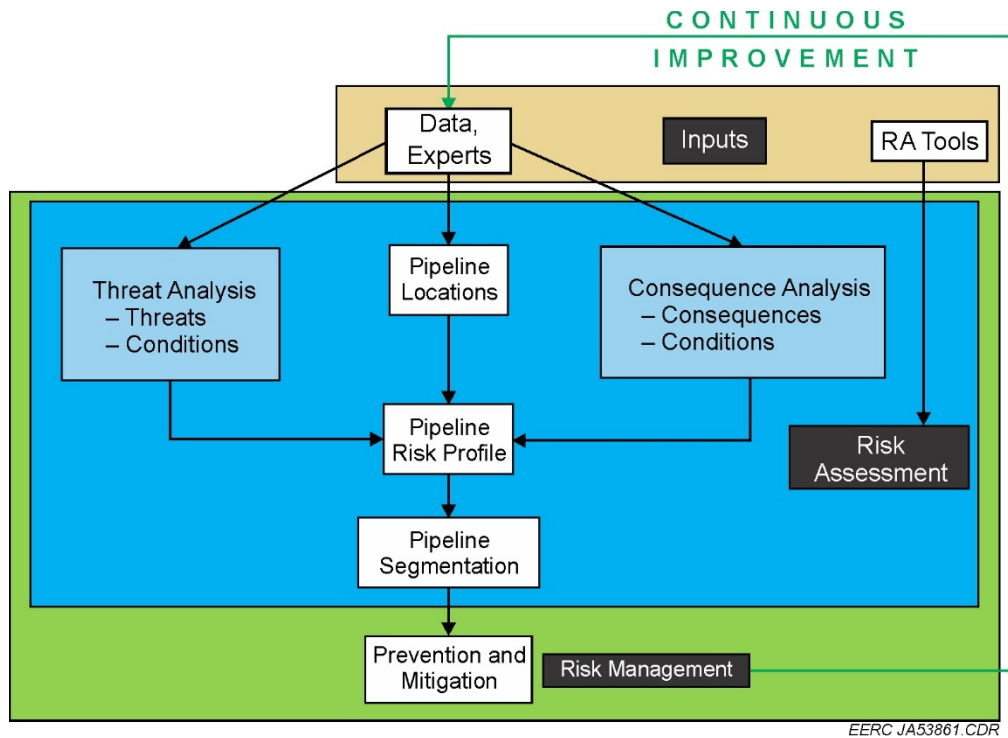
CONTINUOUS IMPROVEMENT

Data, Experts

Inputs

RA Tools

Threat Analysis
– Threats
– Conditions

Pipeline Locations

Consequence Analysis
– Consequences
– Conditions

Pipeline Risk Profile

Risk Assessment

Pipeline Segmentation

Prevention and Mitigation

Risk Management

EERC JA53861.CDR